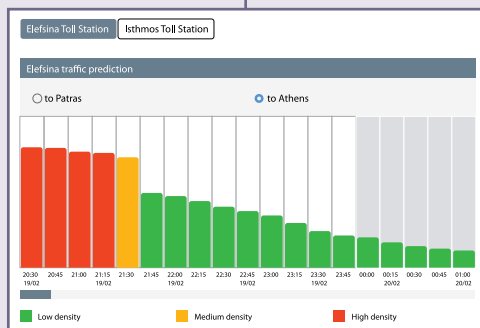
Elefsina Toll Station | Isthmos Toll Station

Elefsina traffic prediction

to Patras | to Athens

| 20:30 19/02 | 20:45 | 21:00 | 21:15 19/02 | 21:30 | 21:45 | 22:00 19/02 | 22:15 | 22:30 | 22:45 19/02 | 23:00 | 23:15 | 23:30 19/02 | 23:45 | 00:00 | 00:15 20/02 | 00:30 | 00:45 | 01:00 20/02 |
|---|---|---|---|---|---|---|---|---|---|---|---|---|---|---|---|---|---|---|

Low density | Medium density | High density